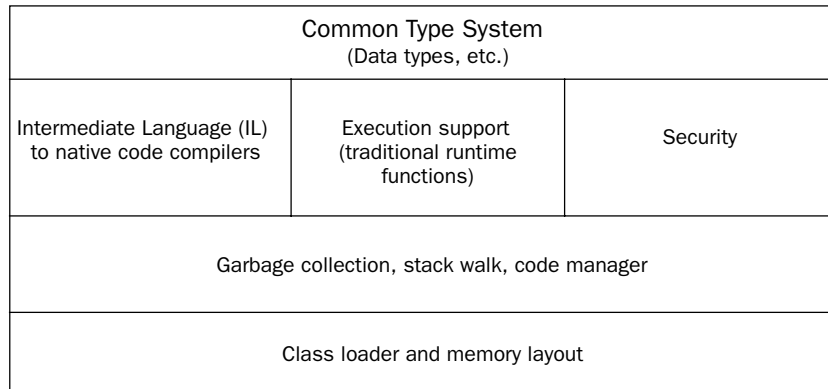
Common Type System
(Data types, etc.)

Intermediate Language (IL) to native code compilers

Execution support (traditional runtime functions)

Security

Garbage collection, stack walk, code manager

Class loader and memory layout